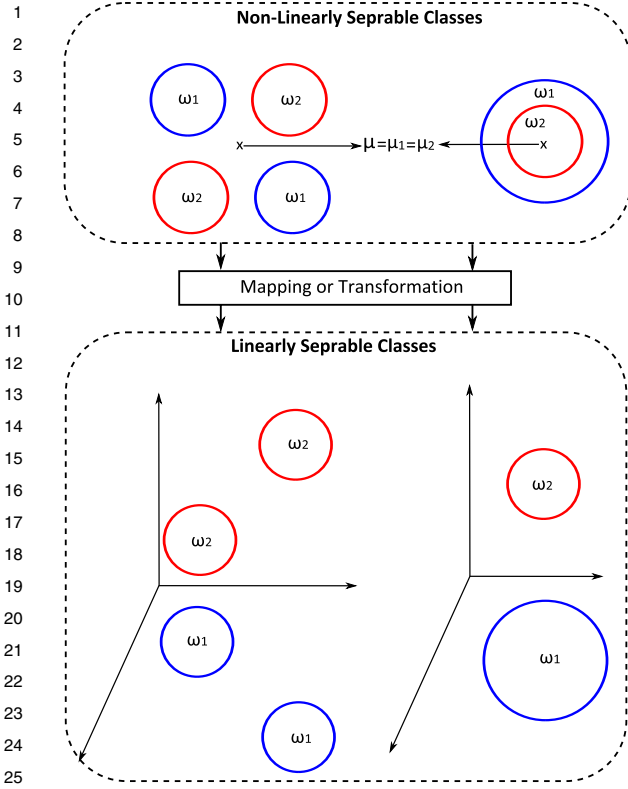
1
2
3
4
5
6
7
8
9
10
11
12
13
14
15
16
17
18
19
20
21
22
23
24
25

Non-Linearly Seprable Classes

$\omega_1$ $\omega_2$ $\omega_1$

$\omega_2$

x $\mu=\mu_1=\mu_2$ x

$\omega_2$ $\omega_1$

Mapping or Transformation

Linearly Seprable Classes

$\omega_2$

$\omega_2$

$\omega_2$

$\omega_1$

$\omega_1$

$\omega_1$